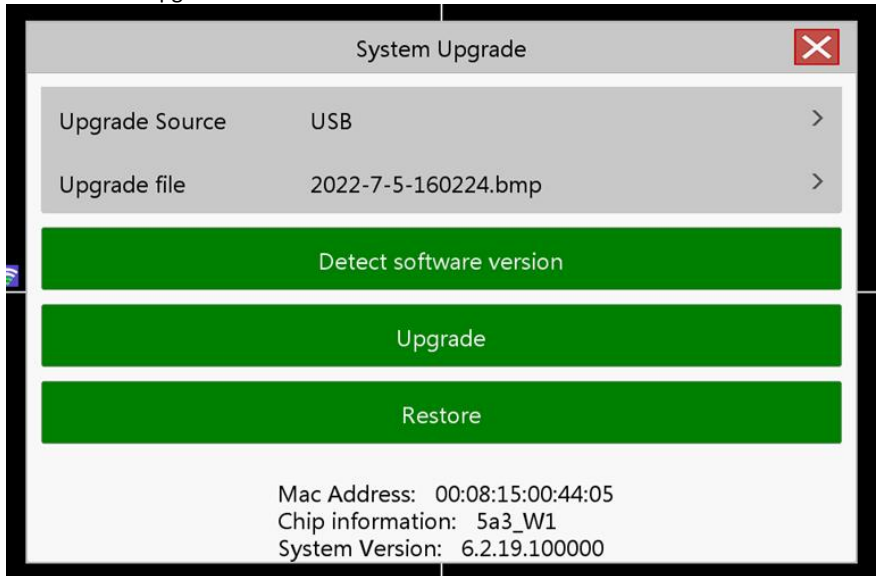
System Upgrade

Upgrade Source USB >

Upgrade file 2022-7-5-160224.bmp >

Detect software version

Upgrade

Restore

Mac Address: 00:08:15:00:44:05
Chip information: 5a3_W1
System Version: 6.2.19.100000